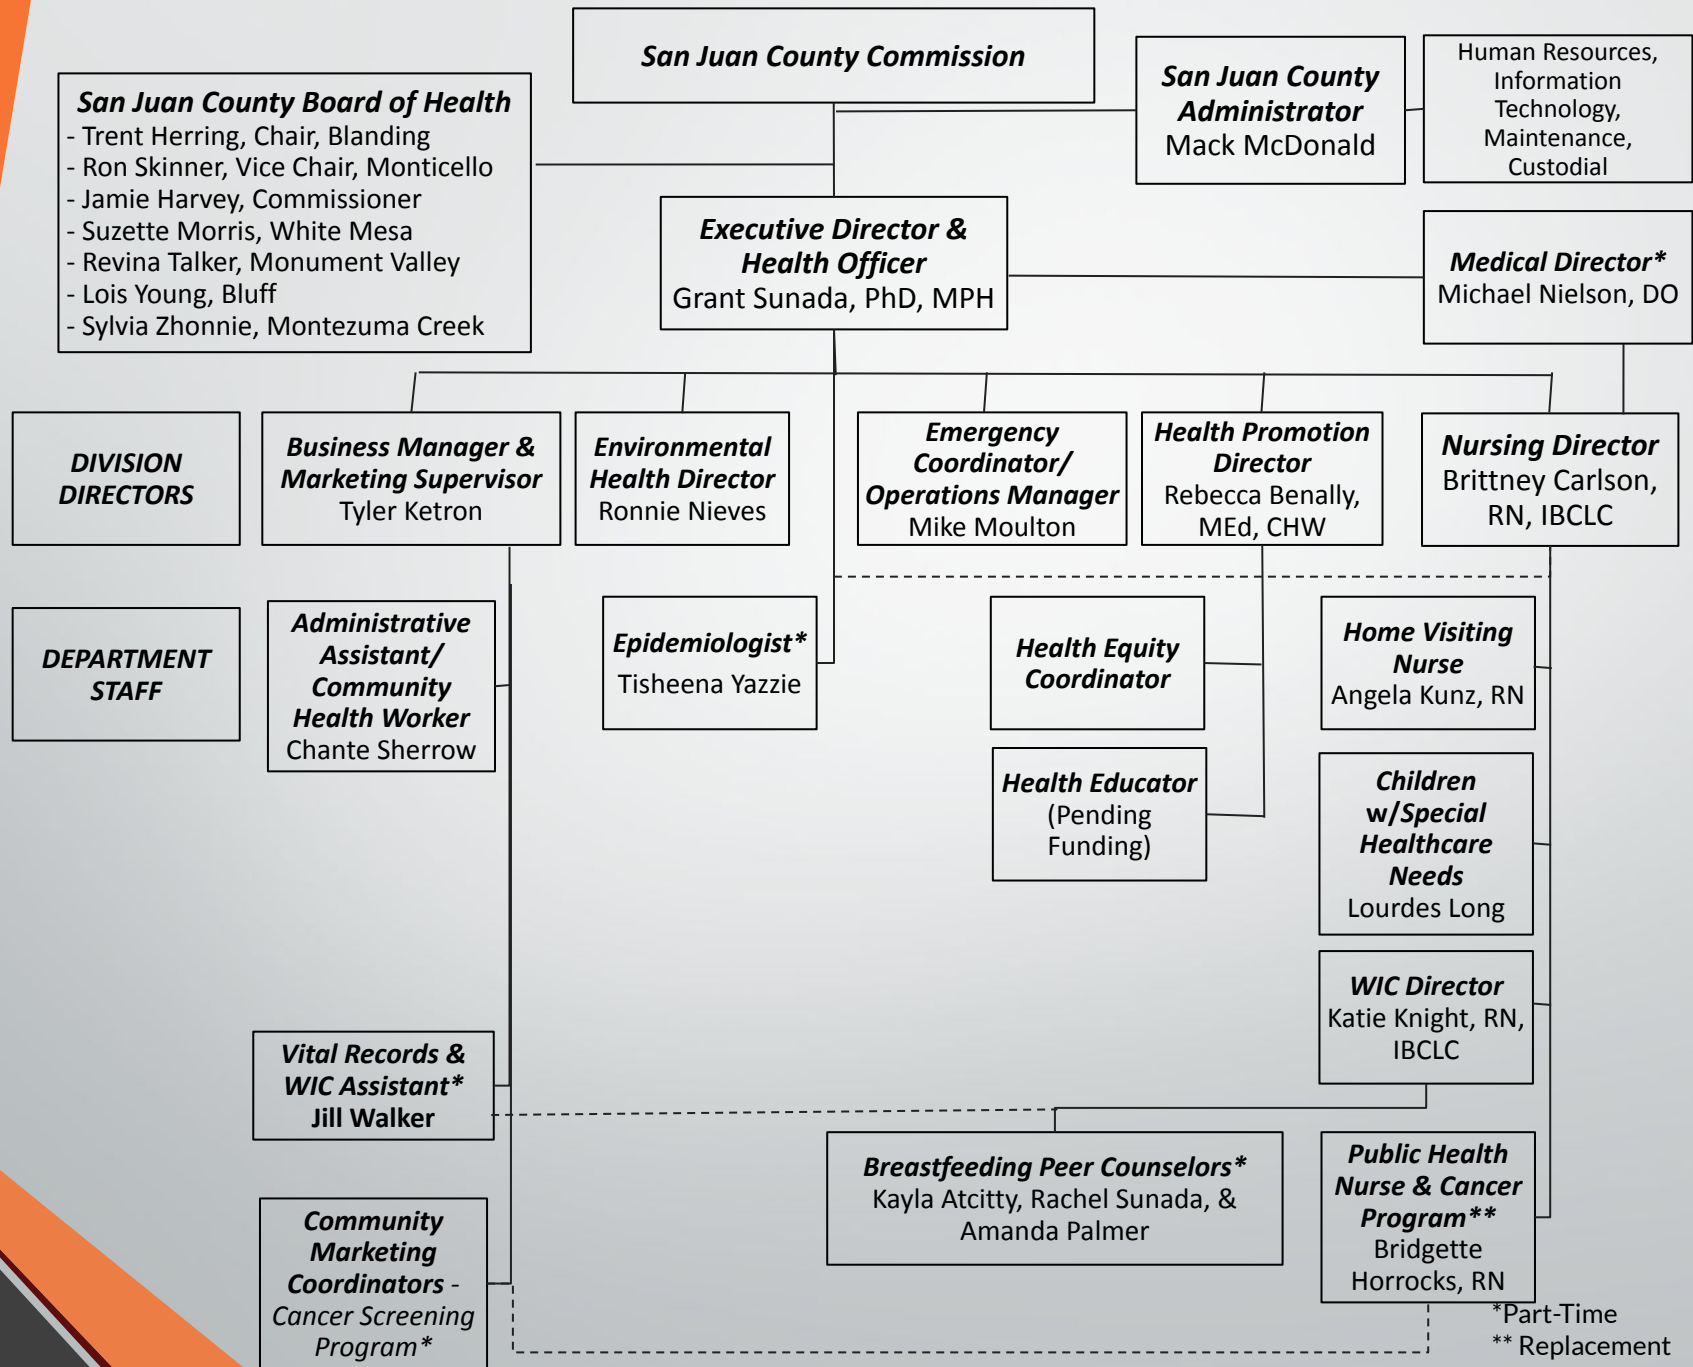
San Juan County Commission

San Juan County Board of Health
- Trent Herring, Chair, Blanding
- Ron Skinner, Vice Chair, Monticello
- Jamie Harvey, Commissioner
- Suzette Morris, White Mesa
- Revina Talker, Monument Valley
- Lois Young, Bluff
- Sylvia Zhonnie, Montezuma Creek

San Juan County Administrator
Mack McDonald

Human Resources, Information Technology, Maintenance, Custodial

Executive Director & Health Officer
Grant Sunada, PhD, MPH

Medical Director*
Michael Nielson, DO

DIVISION DIRECTORS

Business Manager & Marketing Supervisor
Tyler Ketron

Environmental Health Director
Ronnie Nieves

Emergency Coordinator/ Operations Manager
Mike Moulton

Health Promotion Director
Rebecca Benally, MEd, CHW

Nursing Director
Brittney Carlson, RN, IBCLC

DEPARTMENT STAFF

Administrative Assistant/ Community Health Worker
Chante Sherrow

Epidemiologist*
Tisheena Yazzie

Health Equity Coordinator

Home Visiting Nurse
Angela Kunz, RN

Health Educator
(Pending Funding)

Children w/Special Healthcare Needs
Lourdes Long

WIC Director
Katie Knight, RN, IBCLC

Vital Records & WIC Assistant*
Jill Walker

Breastfeeding Peer Counselors*
Kayla Atcitty, Rachel Sunada, & Amanda Palmer

Public Health Nurse & Cancer Program**
Bridgette Horrocks, RN

Community Marketing Coordinators - Cancer Screening Program*

*Part-Time
** Replacement